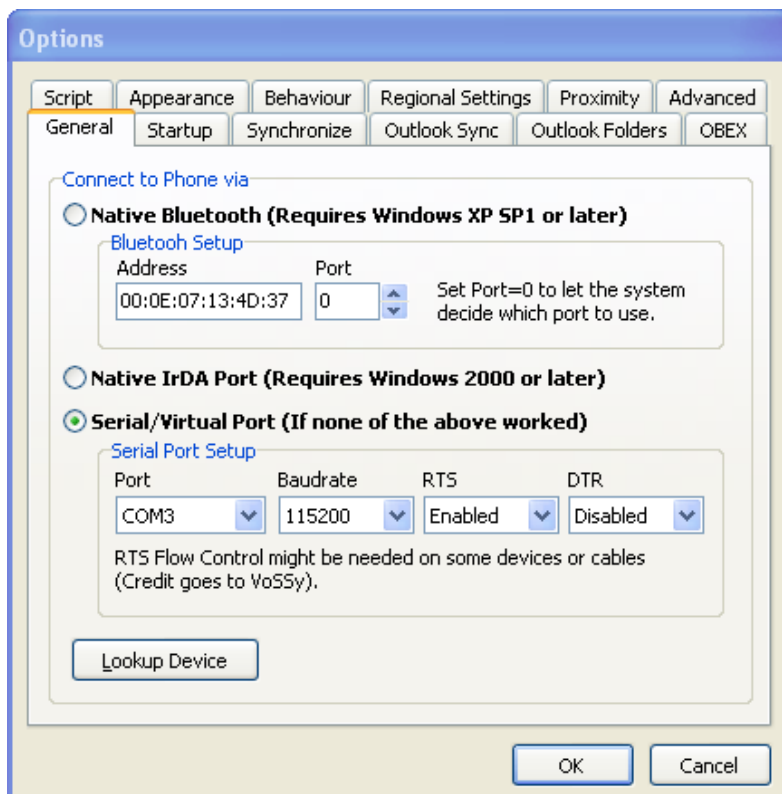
Options

Script
Appearance
Behaviour
Regional Settings
Proximity
Advanced
General
Startup
Synchronize
Outlook Sync
Outlook Folders
OBEX

Connect to Phone via

Native Bluetooth (Requires Windows XP SP1 or later)

Bluetooh Setup
Address
00:0E:07:13:4D:37
Port
0
Set Port=0 to let the system decide which port to use.

Native IrDA Port (Requires Windows 2000 or later)

Serial/Virtual Port (If none of the above worked)

Serial Port Setup
Port
COM3
Baudrate
115200
RTS
Enabled
DTR
Disabled

RTS Flow Control might be needed on some devices or cables (Credit goes to VoSSy).

Lookup Device

OK
Cancel